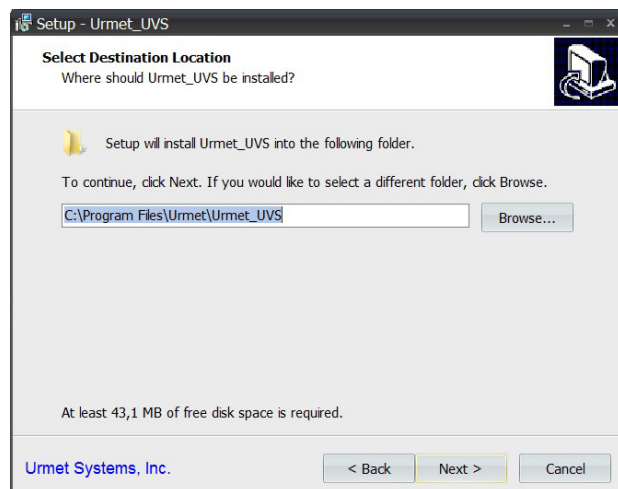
Setup - Urmet_UVS

Select Destination Location
Where should Urmet_UVS be installed?

Setup will install Urmet_UVS into the following folder.

To continue, click Next. If you would like to select a different folder, click Browse.

C:\Program Files\Urmet\Urmet_UVS

Browse...

At least 43,1 MB of free disk space is required.

Urmet Systems, Inc.

< Back

Next >

Cancel